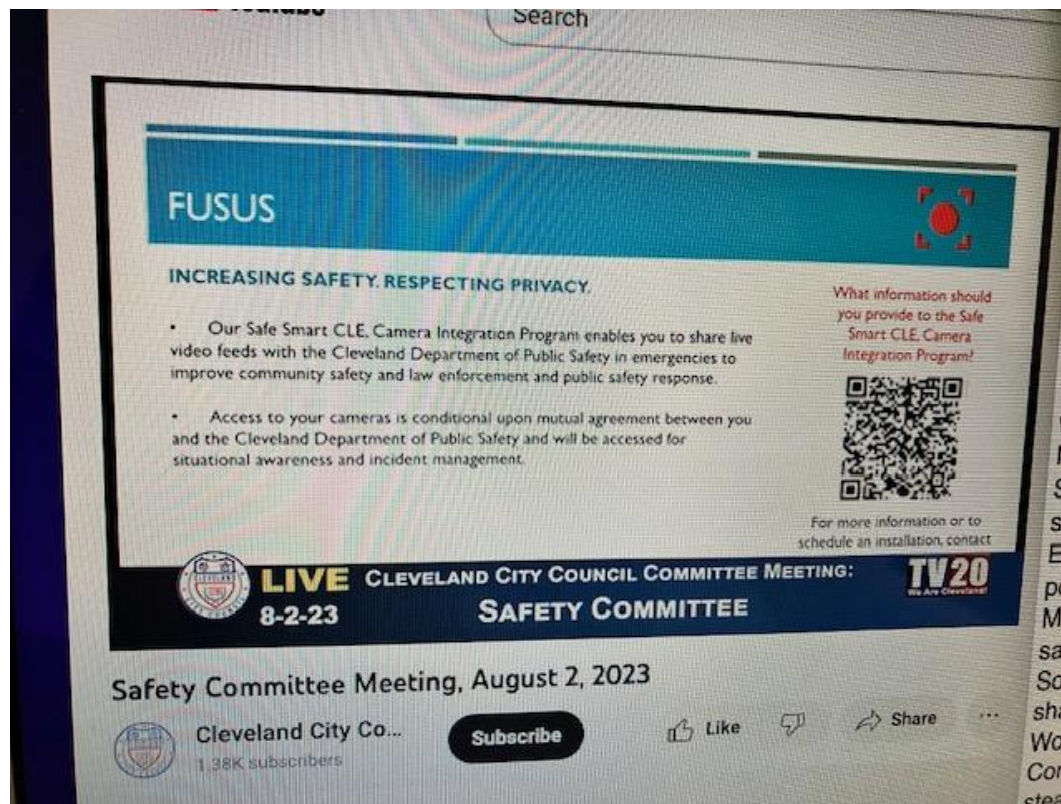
Search

FUSUS

INCREASING SAFETY. RESPECTING PRIVACY.

• Our Safe Smart CLE. Camera Integration Program enables you to share live video feeds with the Cleveland Department of Public Safety in emergencies to improve community safety and law enforcement and public safety response.

• Access to your cameras is conditional upon mutual agreement between you and the Cleveland Department of Public Safety and will be accessed for situational awareness and incident management.

What information should you provide to the Safe Smart CLE. Camera Integration Program?

For more information or to schedule an installation, contact

LIVE 8-2-23 CLEVELAND CITY COUNCIL COMMITTEE MEETING: SAFETY COMMITTEE

TV20 We Are Cleveland!

Safety Committee Meeting, August 2, 2023

Cleveland City Co...
1.38K subscribers

Subscribe

Like

Share

...

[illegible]
S
s
E
p
M
sa
So
sh
Wo
Co
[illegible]